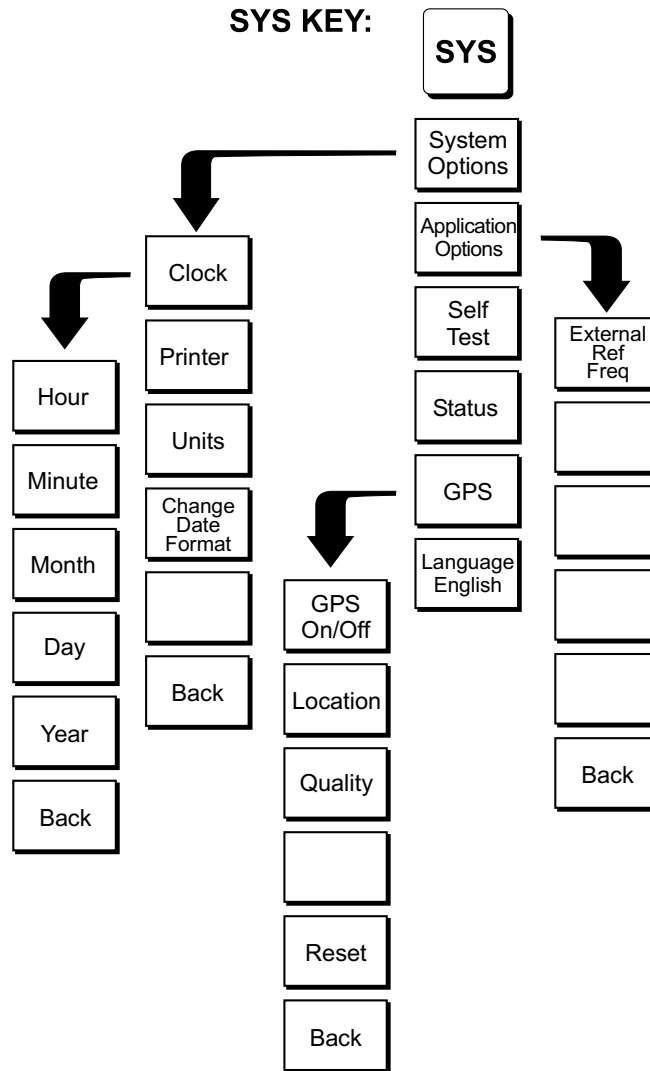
SYS KEY:

SYS

System Options

Application Options

Self Test

Status

GPS

Language English

Clock

Printer

Units

Change Date Format

Back

Hour

Minute

Month

Day

Year

Back

GPS On/Off

Location

Quality

Reset

Back

External Ref Freq

Back